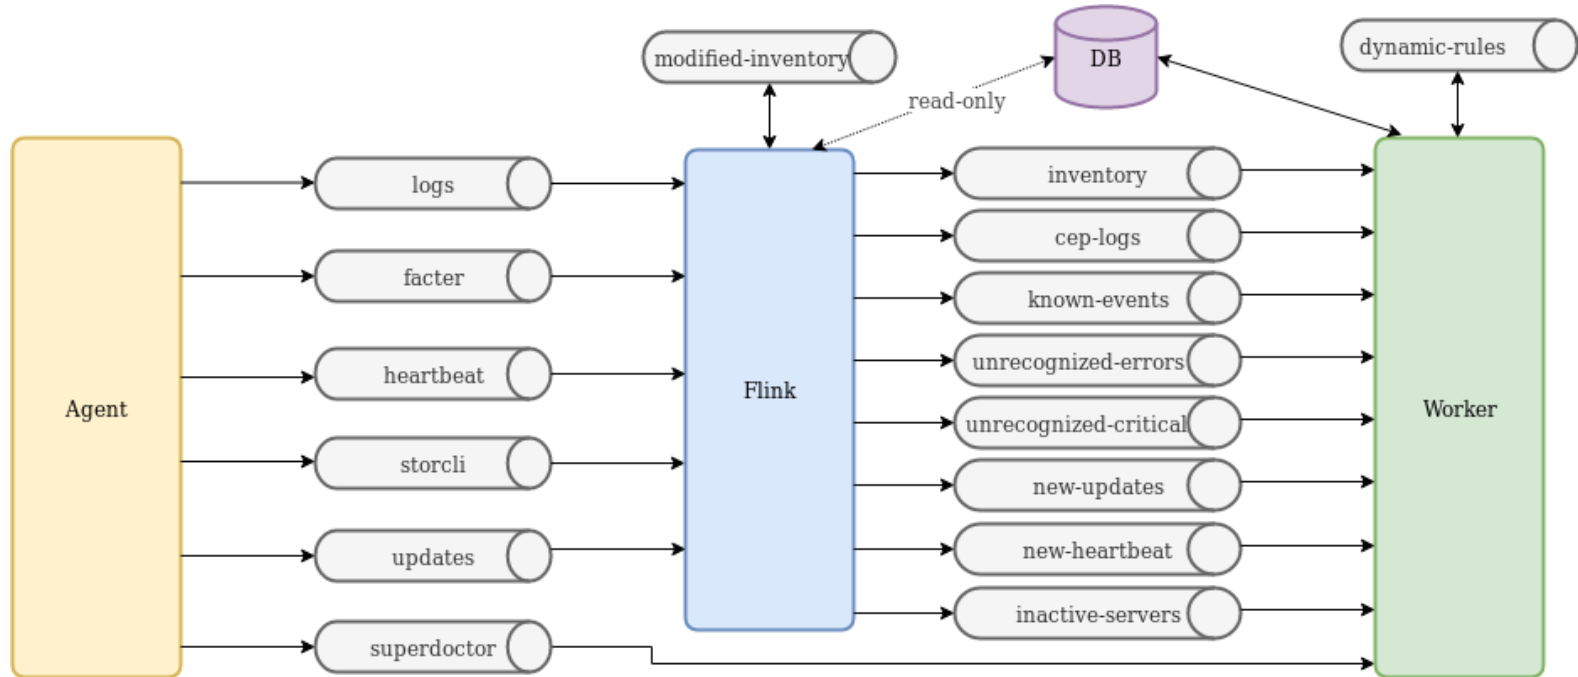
modified-inventory

DB

dynamic-rules

read-only

Agent

logs

facter

heartbeat

storcli

updates

superdoctor

Flink

inventory

cep-logs

known-events

unrecognized-errors

unrecognized-critical

new-updates

new-heartbeat

inactive-servers

Worker